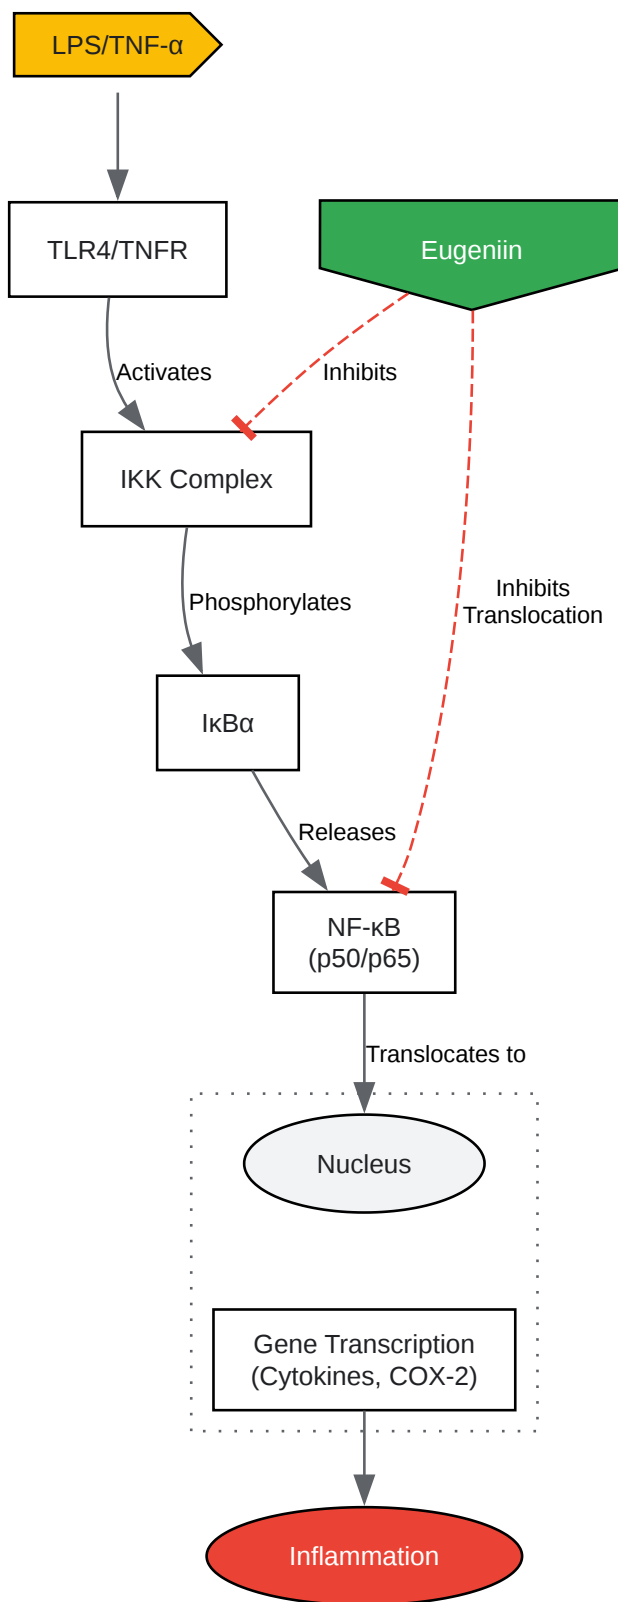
LPS/TNF-α

TLR4/TNFR

Eugeniin

Activates

Inhibits

IKK Complex

Phosphorylates

Inhibits Translocation

IκBα

Releases

NF-κB (p50/p65)

Translocates to

Nucleus

Gene Transcription (Cytokines, COX-2)

Inflammation